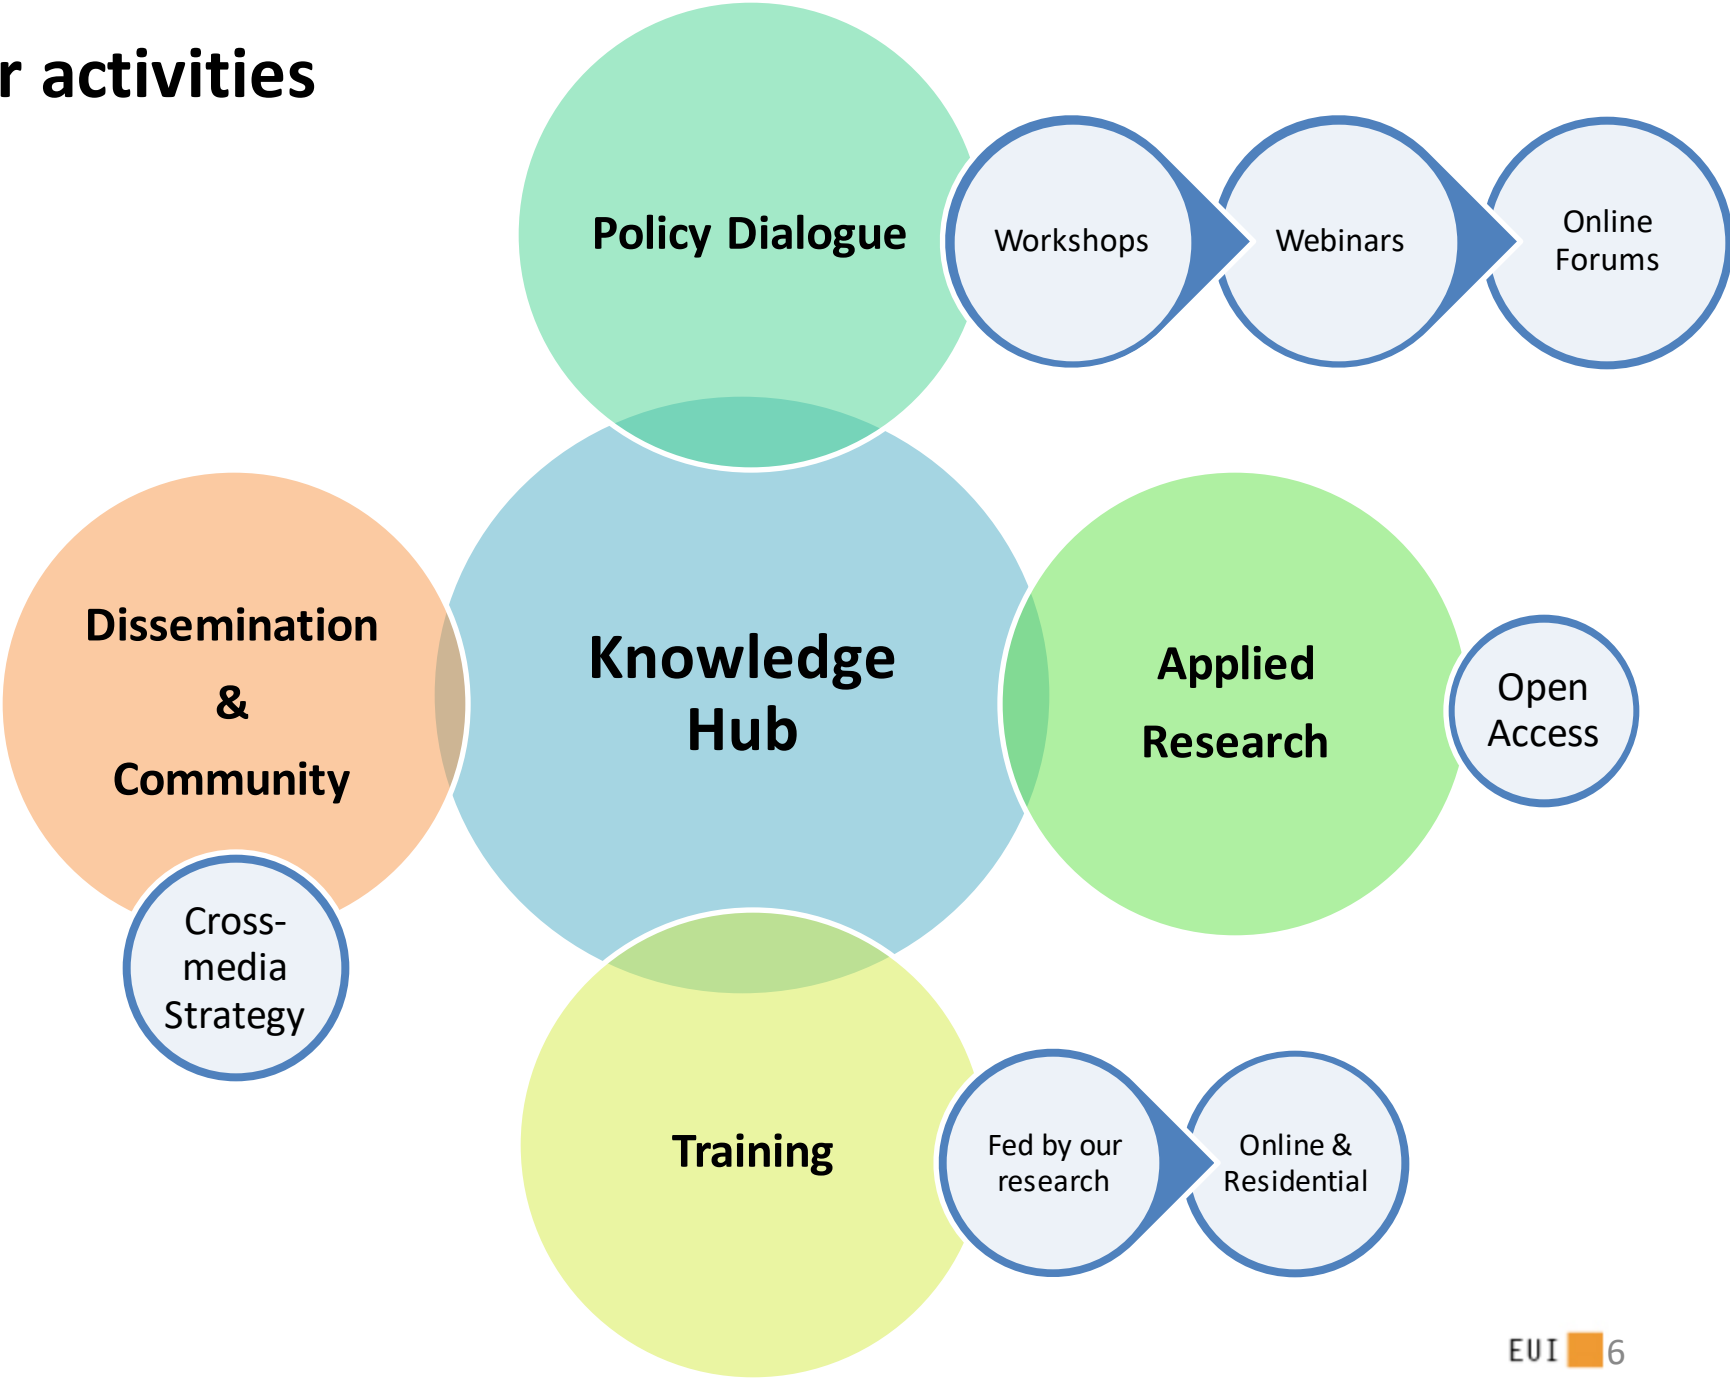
r activities

Policy Dialogue

Workshops

Webinars

Online Forums

Dissemination & Community

Knowledge Hub

Applied Research

Open Access

Cross-media Strategy

Training

Fed by our research

Online & Residential

EUI 6